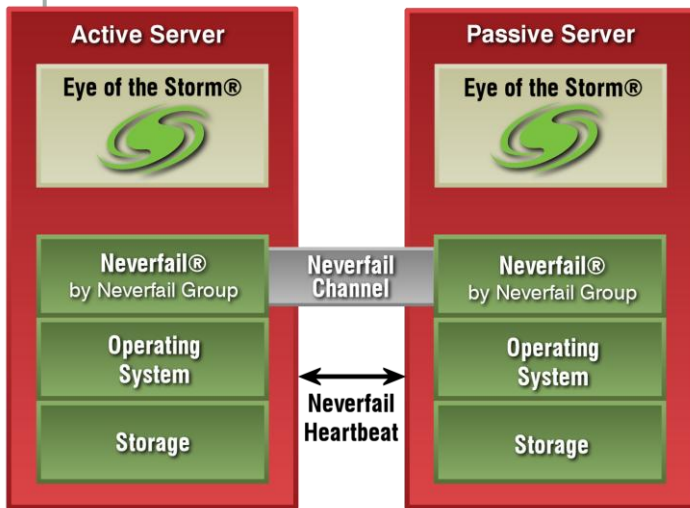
Active Server

Eye of the Storm®

Neverfail®
by Neverfail Group

Operating System

Storage

Neverfail Channel

Neverfail Heartbeat

Passive Server

Eye of the Storm®

Neverfail®
by Neverfail Group

Operating System

Storage